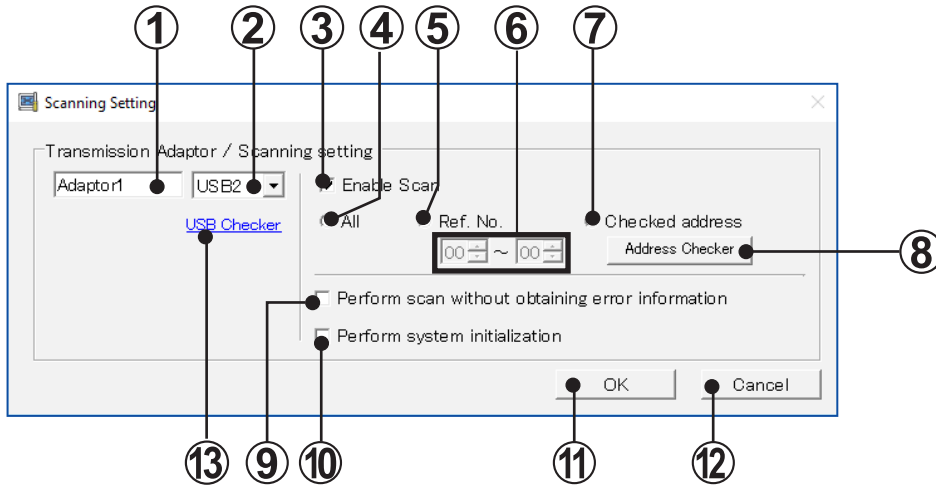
① ② ③ ④ ⑤ ⑥ ⑦

Scanning Setting

Transmission Adaptor / Scanning setting

Adaptor1 USB2

Enable Scan

All Ref. No. Checked address

00 ~ 00

Address Checker ⑧

USB Checker

Perform scan without obtaining error information

Perform system initialization

OK Cancel

⑬ ⑨ ⑩ ⑪ ⑫